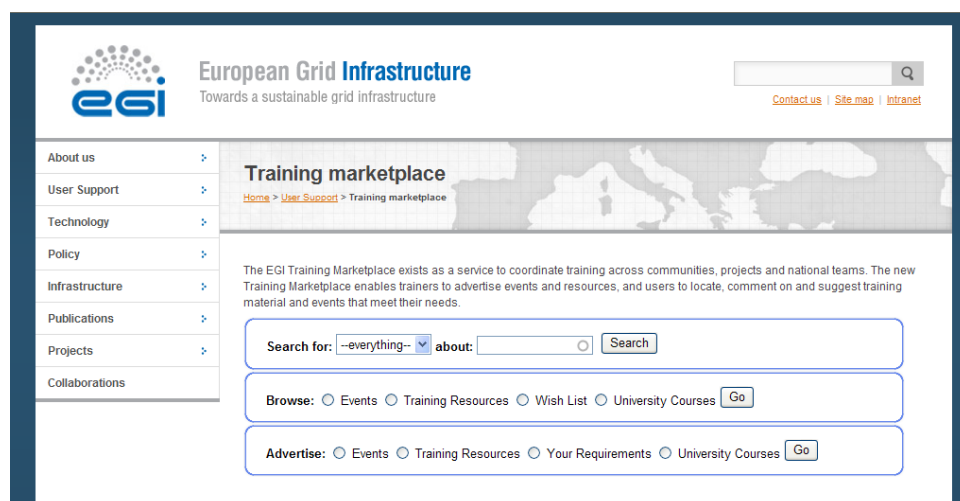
egi

European Grid Infrastructure
Towards a sustainable grid infrastructure

Contact us | Site map | Intranet

About us
User Support
Technology
Policy
Infrastructure
Publications
Projects
Collaborations

Training marketplace
Home > User Support > Training marketplace

The EGI Training Marketplace exists as a service to coordinate training across communities, projects and national teams. The new Training Marketplace enables trainers to advertise events and resources, and users to locate, comment on and suggest training material and events that meet their needs.

Search for: --everything-- about: Search

Browse: Events Training Resources Wish List University Courses Go

Advertise: Events Training Resources Your Requirements University Courses Go